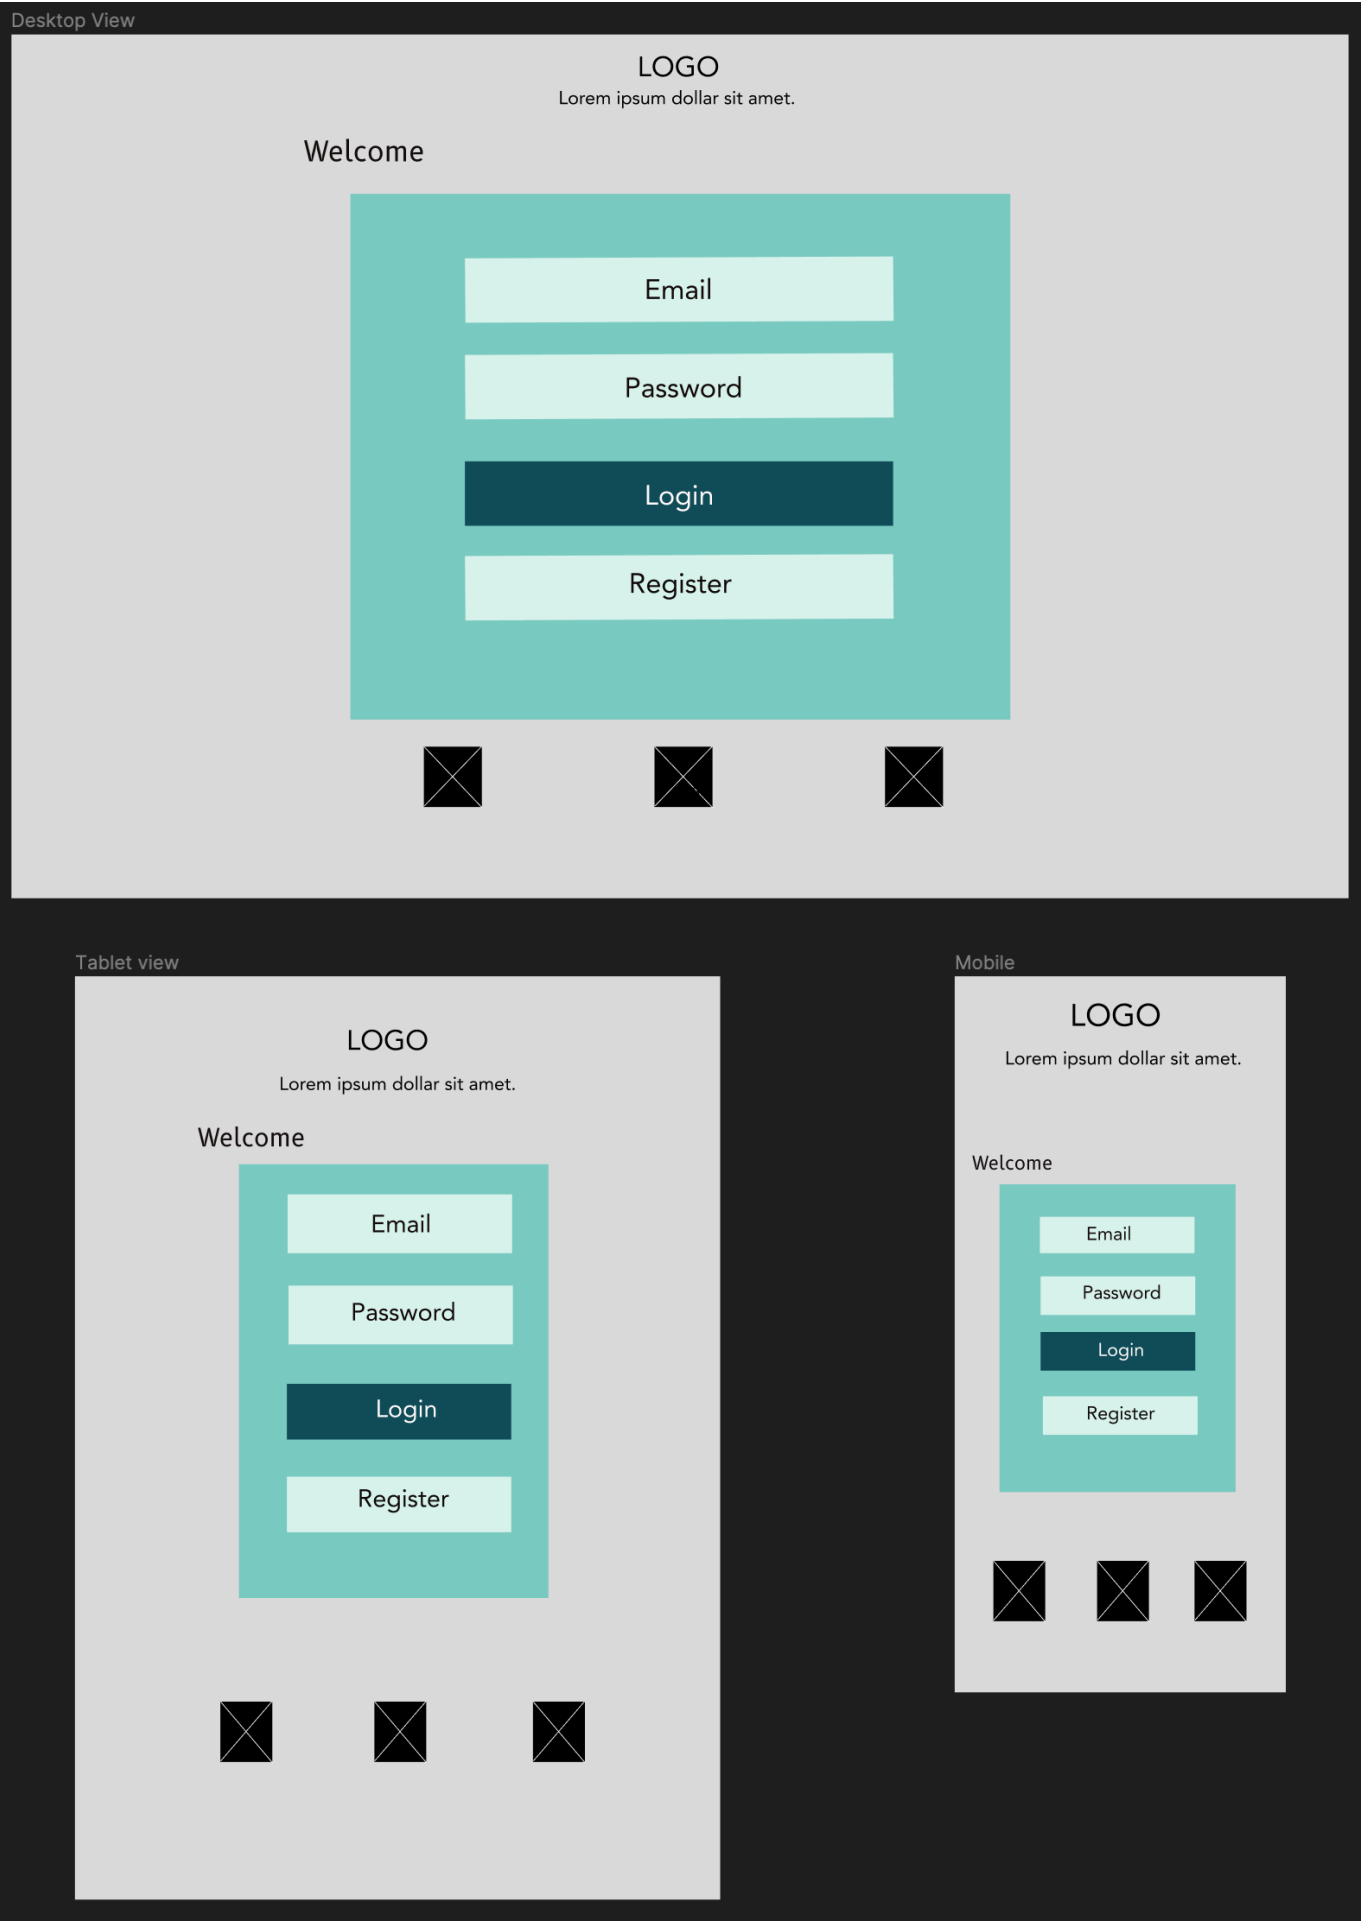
Desktop View

LOGO
Lorem ipsum dollar sit amet.

Welcome

Email

Password

Login

Register

Tablet view

LOGO
Lorem ipsum dollar sit amet.

Welcome

Email

Password

Login

Register

Mobile

LOGO
Lorem ipsum dollar sit amet.

Welcome

Email

Password

Login

Register